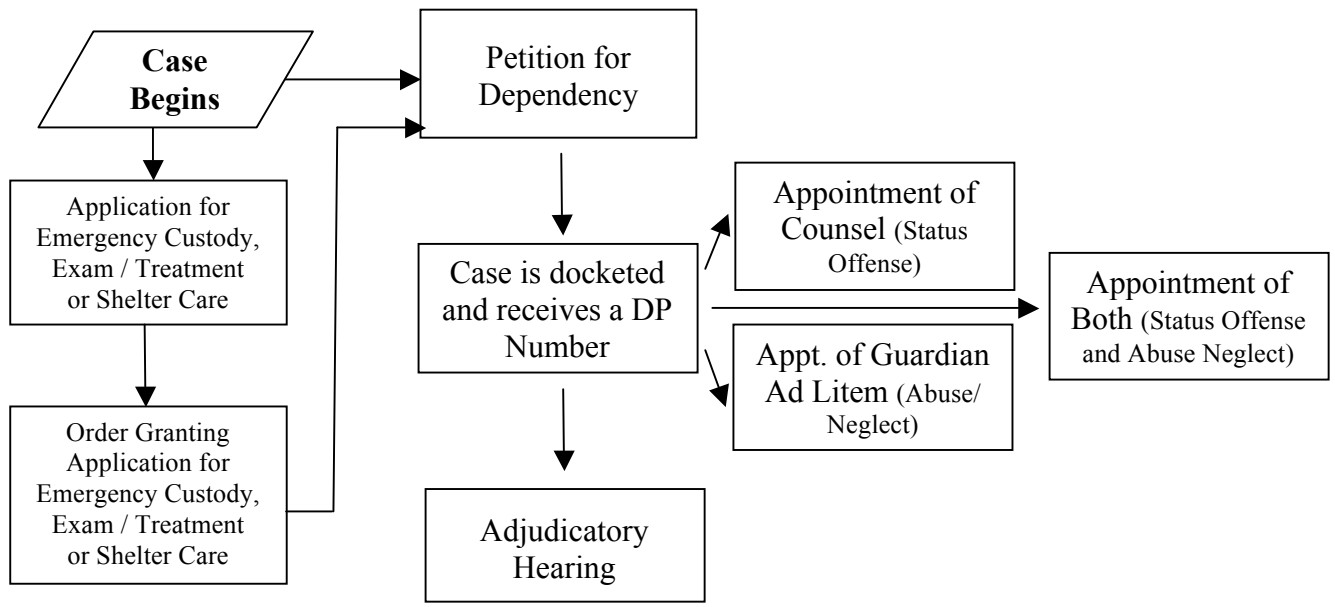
Case Begins

Petition for Dependency

Application for Emergency Custody, Exam / Treatment or Shelter Care

Order Granting Application for Emergency Custody, Exam / Treatment or Shelter Care

Case is docketed and receives a DP Number

Appointment of Counsel (Status Offense)

Appt. of Guardian Ad Litem (Abuse/ Neglect)

Appointment of Both (Status Offense and Abuse Neglect)

Adjudicatory Hearing